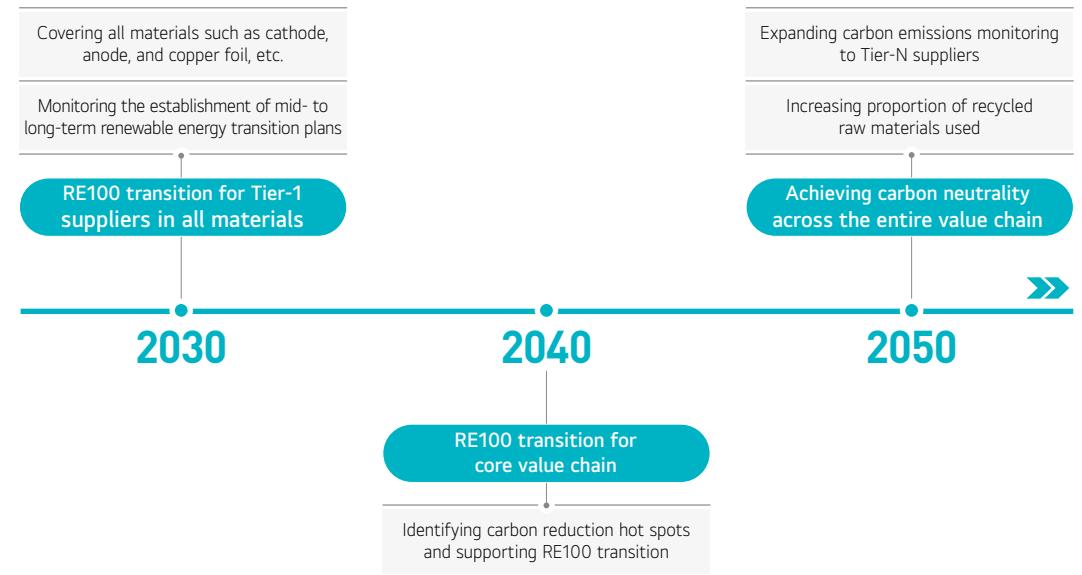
Covering all materials such as cathode, anode, and copper foil, etc.

Monitoring the establishment of mid- to long-term renewable energy transition plans

RE100 transition for Tier-1 suppliers in all materials

Expanding carbon emissions monitoring to Tier-N suppliers

Increasing proportion of recycled raw materials used

Achieving carbon neutrality across the entire value chain

2030

2040

2050

RE100 transition for core value chain

Identifying carbon reduction hot spots and supporting RE100 transition